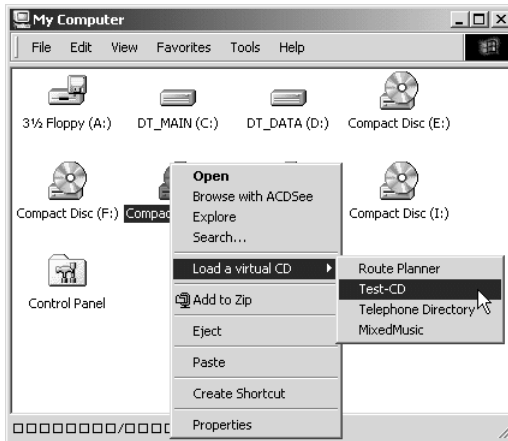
My Computer

File Edit View Favorites Tools Help

3½ Floppy (A:)
DT_MAIN (C:)
DT_DATA (D:)
Compact Disc (E:)
Compact Disc (F:)
Compac
Compact Disc (I:)
Control Panel

Open
Browse with ACDSee
Explore
Search...
Load a virtual CD
Add to Zip
Eject
Paste
Create Shortcut
Properties

Route Planner
Test-CD
Telephone Directory
MixedMusic

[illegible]